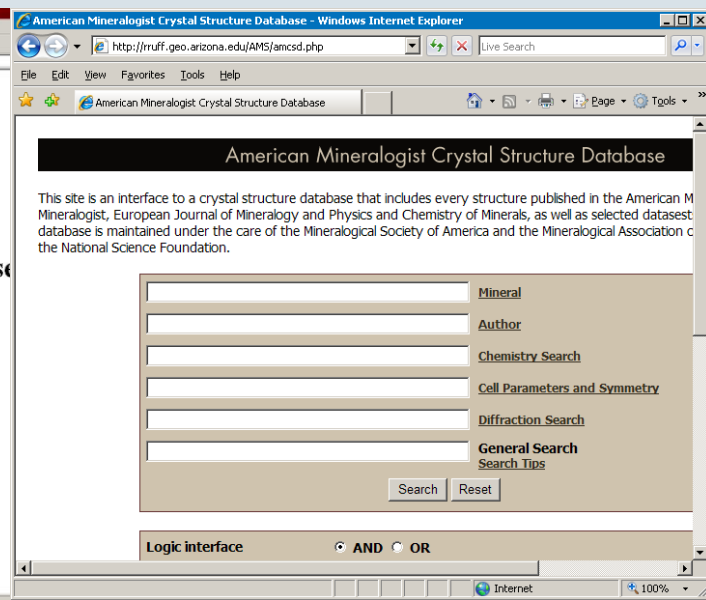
American Mineralogist Crystal Structure Database - Windows Internet Explorer

http://rruff.geo.arizona.edu/AMS/amcsd.php

Live Search

File Edit View Favorites Tools Help

American Mineralogist Crystal Structure Database

Page Tools

American Mineralogist Crystal Structure Database

This site is an interface to a crystal structure database that includes every structure published in the American M Mineralogist, European Journal of Mineralogy and Physics and Chemistry of Minerals, as well as selected datasest database is maintained under the care of the Mineralogical Society of America and the Mineralogical Association c the National Science Foundation.

Mineral

Author

Chemistry Search

Cell Parameters and Symmetry

Diffraction Search

General Search
Search Tips

Search Reset

Logic interface AND OR

Internet 100%